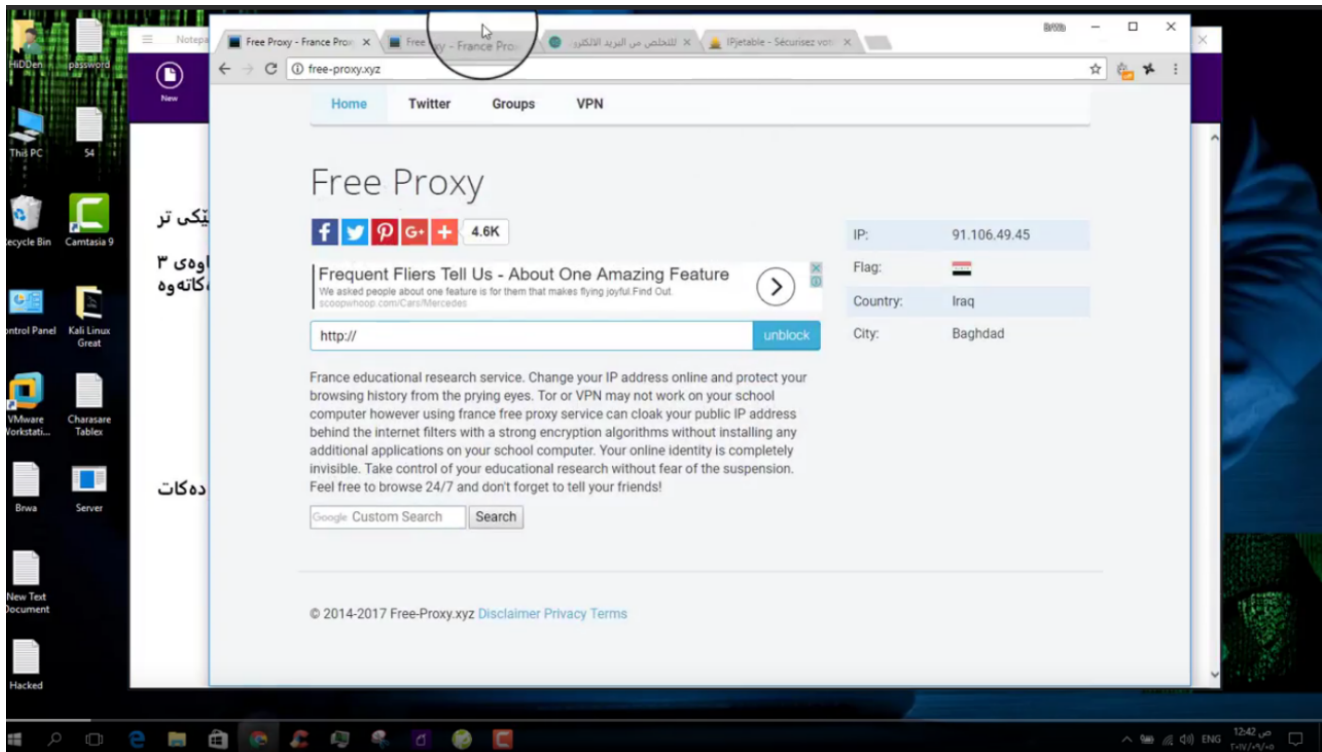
HiDDen password
This PC 54
Recycle Bin Camtasia 9
Control Panel Kali Linux Great
VMware Workstati... Charasare Tablex
Brwa Server
New Text Document
Hacked

Notepa
New

Free Proxy - France Pro × Free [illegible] - France Pro × للتخلص من البريد الالكترو × IPjetable - Sécurisez vos × 

free-proxy.xyz

Home Twitter Groups VPN

Free Proxy

4.6K

Frequent Fliers Tell Us - About One Amazing Feature
We asked people about one feature is for them that makes flying joyful.Find Out.
scoopwhoop.com/Cars/Mercedes

http://
unblock

France educational research service. Change your IP address online and protect your browsing history from the prying eyes. Tor or VPN may not work on your school computer however using france free proxy service can cloak your public IP address behind the internet filters with a strong encryption algorithms without installing any additional applications on your school computer. Your online identity is completely invisible. Take control of your educational research without fear of the suspension. Feel free to browse 24/7 and don't forget to tell your friends!

Google Custom Search Search

| IP: | 91.106.49.45 |
|---|---|
| Flag: | |
| Country: | Iraq |
| City: | Baghdad |

© 2014-2017 Free-Proxy.xyz Disclaimer Privacy Terms

تیکی تر
اوەی ٣
کاتەوە
دەکات

ENG 12:42 ص